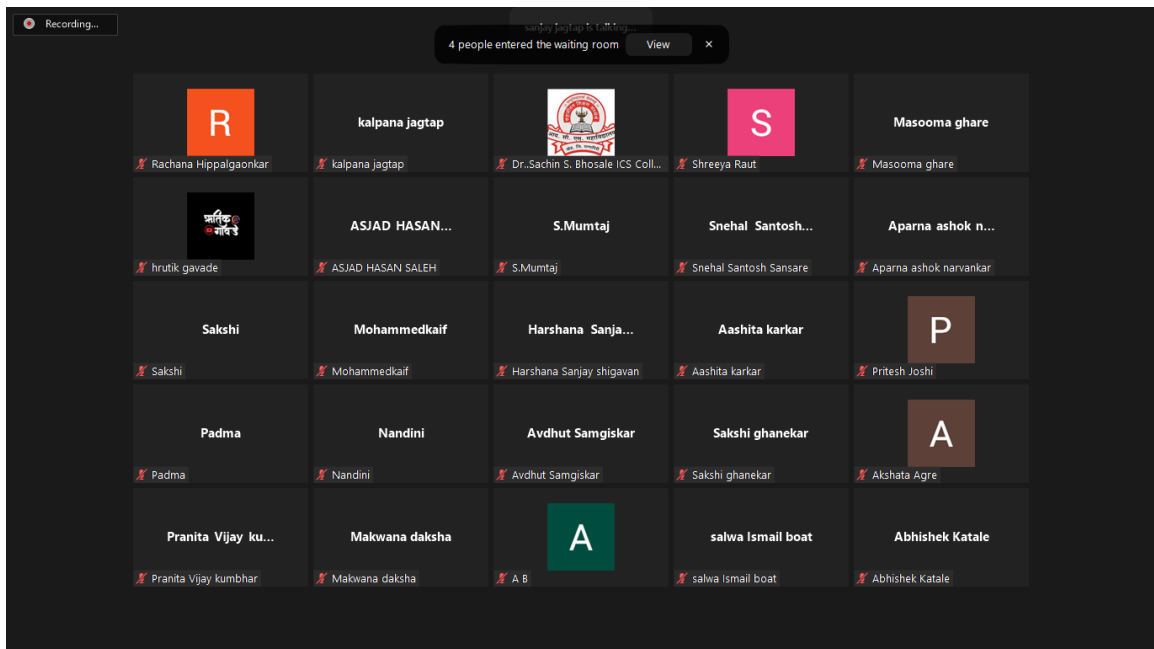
Recording...

sanjay jagtap is talking...

4 people entered the waiting room View ×

R
Rachana Hippalgaonkar

kalpana jagtap
kalpana jagtap

Dr..Sachin S. Bhosale ICS Coll...

S
Shreeya Raut

Masooma ghare
Masooma ghare

प्रतीक गावडे
hrutik gavade

ASJAD HASAN...
ASJAD HASAN SALEH

S.Mumtaj
S.Mumtaj

Snehal Santosh...
Snehal Santosh Sansare

Aparna ashok n...
Aparna ashok narvankar

Sakshi
Sakshi

Mohammedkaif
Mohammedkaif

Harshana Sanja...
Harshana Sanjay shigavan

Aashita karkar
Aashita karkar

P
Pritesh Joshi

Padma
Padma

Nandini
Nandini

Avdhut Samgiskar
Avdhut Samgiskar

Sakshi ghanekar
Sakshi ghanekar

A
Akshata Agre

Pranita Vijay ku...
Pranita Vijay kumbhar

Makwana daksha
Makwana daksha

A
A B

salwa Ismail boat
salwa Ismail boat

Abhishek Katale
Abhishek Katale